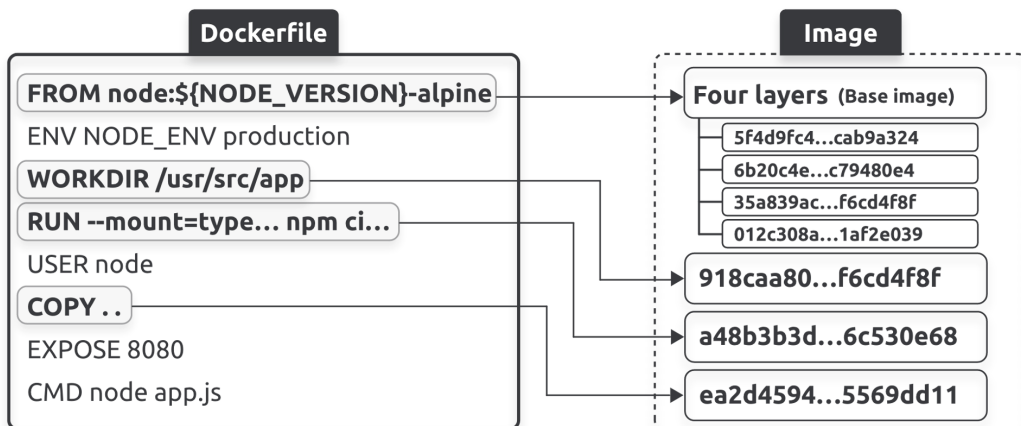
Dockerfile

FROM node:${NODE_VERSION}-alpine
ENV NODE_ENV production
WORKDIR /usr/src/app
RUN --mount=type... npm ci...
USER node
COPY . .
EXPOSE 8080
CMD node app.js

Image

Four layers (Base image)
5f4d9fc4...cab9a324
6b20c4e...c79480e4
35a839ac...f6cd4f8f
012c308a...1af2e039
918caa80...f6cd4f8f
a48b3b3d...6c530e68
ea2d4594...5569dd11